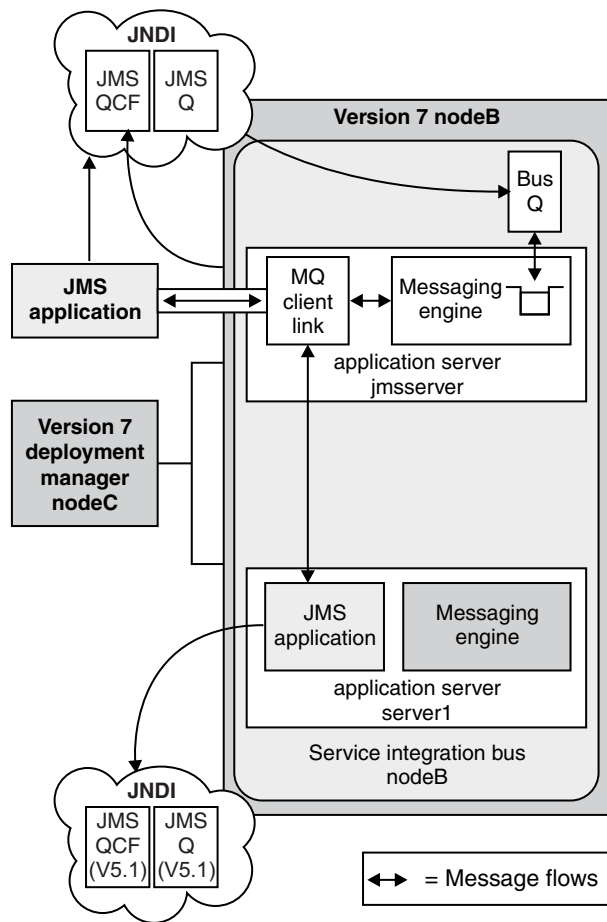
JNDI

JMS QCF

JMS Q

Version 7 nodeB

Bus Q

JMS application

MQ client link

Messaging engine

application server jmsserver

Version 7 deployment manager nodeC

JMS application

Messaging engine

application server server1

Service integration bus nodeB

JNDI

JMS QCF (V5.1)

JMS Q (V5.1)

= Message flows